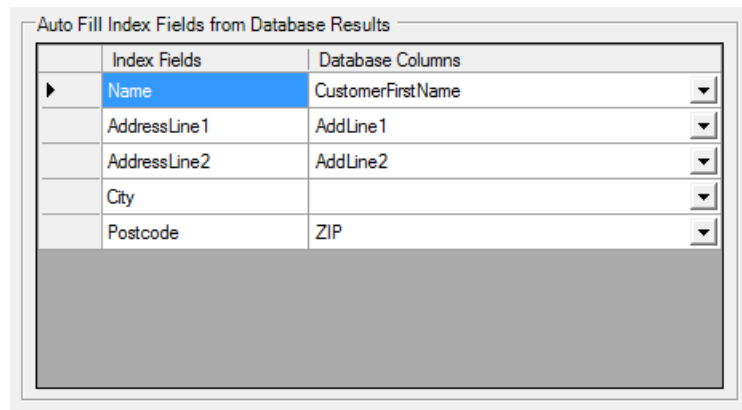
Auto Fill Index Fields from Database Results

| | Index Fields | Database Columns |
|---|---|---|
| ▶ | Name | CustomerFirstName |
| | AddressLine1 | AddLine1 |
| | AddressLine2 | AddLine2 |
| | City | |
| | Postcode | ZIP |